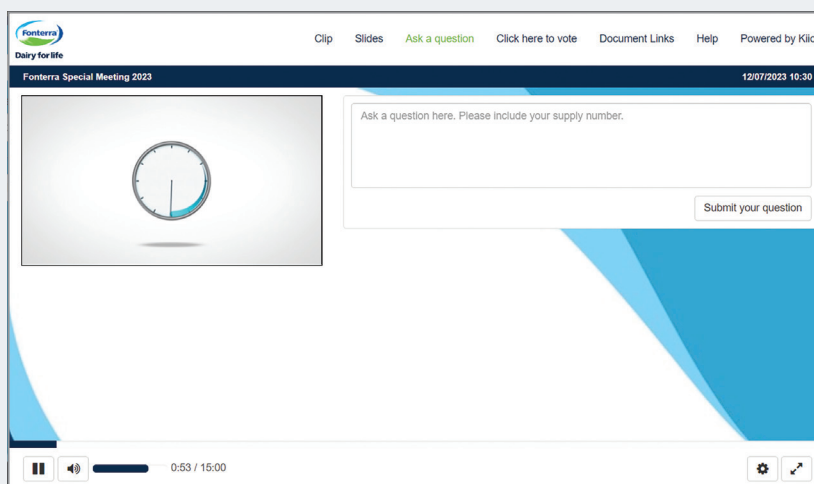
Fonterra
Dairy for life

Clip Slides Ask a question Click here to vote Document Links Help Powered by Kilo

Fonterra Special Meeting 2023

12/07/2023 10:30

Ask a question here. Please include your supply number.

Submit your question

0:53 / 15:00